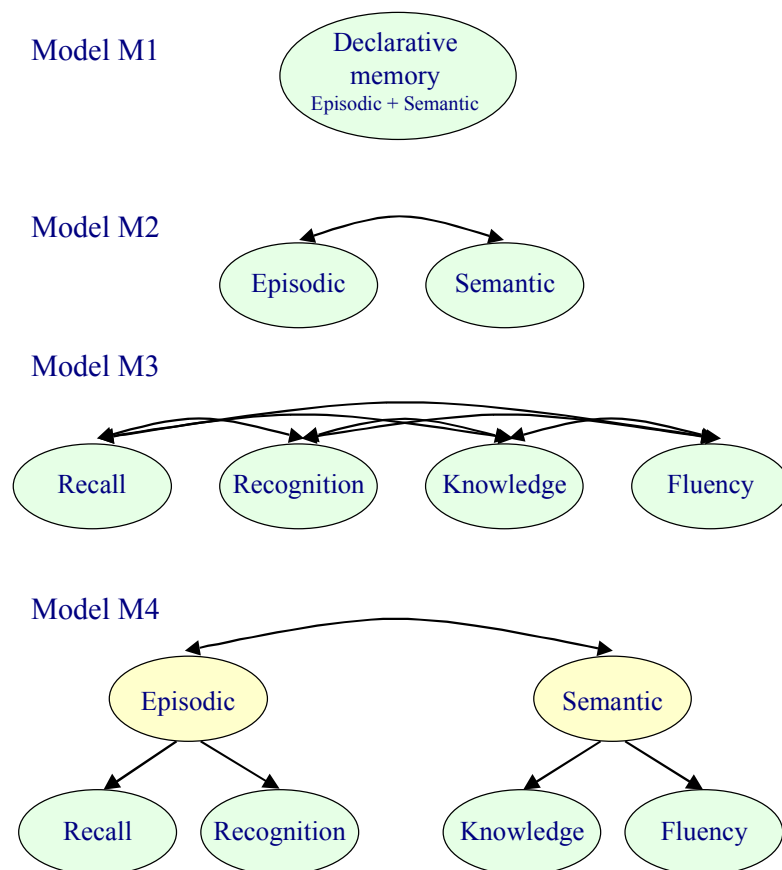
Model M1

Declarative memory
Episodic + Semantic

Model M2

Episodic

Semantic

Model M3

Recall

Recognition

Knowledge

Fluency

Model M4

Episodic

Semantic

Recall

Recognition

Knowledge

Fluency